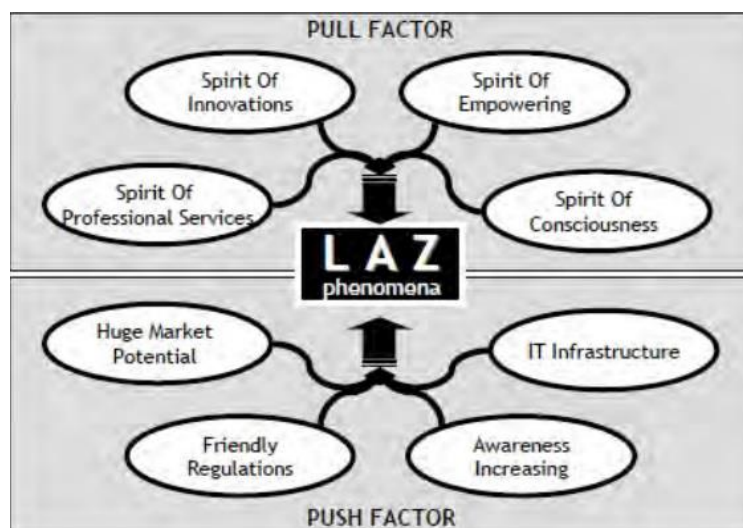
PULL FACTOR

Spirit Of Innovations

Spirit Of Empowering

Spirit Of Professional Services

Spirit Of Consciousness

LAZ
phenomena

Huge Market Potential

IT Infrastructure

Friendly Regulations

Awareness Increasing

PUSH FACTOR